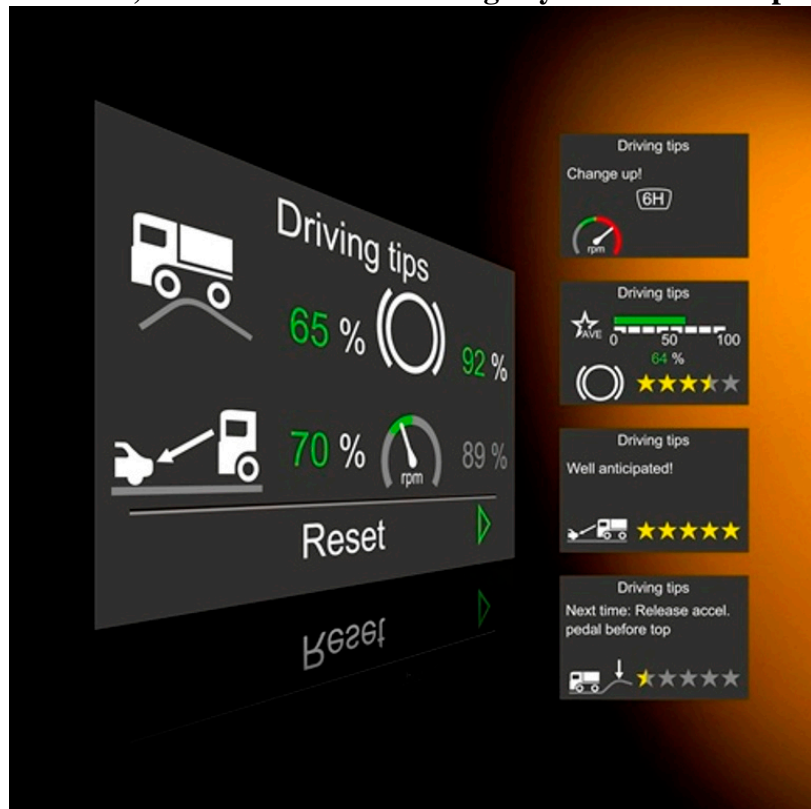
Driving tips

65 %

92 %

70 %

rpm

89 %

Reset

Reset

Driving tips

Change up!

6H

rpm

Driving tips

AVE

0

50

100

64 %

Driving tips

Well anticipated!

Driving tips

Next time: Release accel. pedal before top